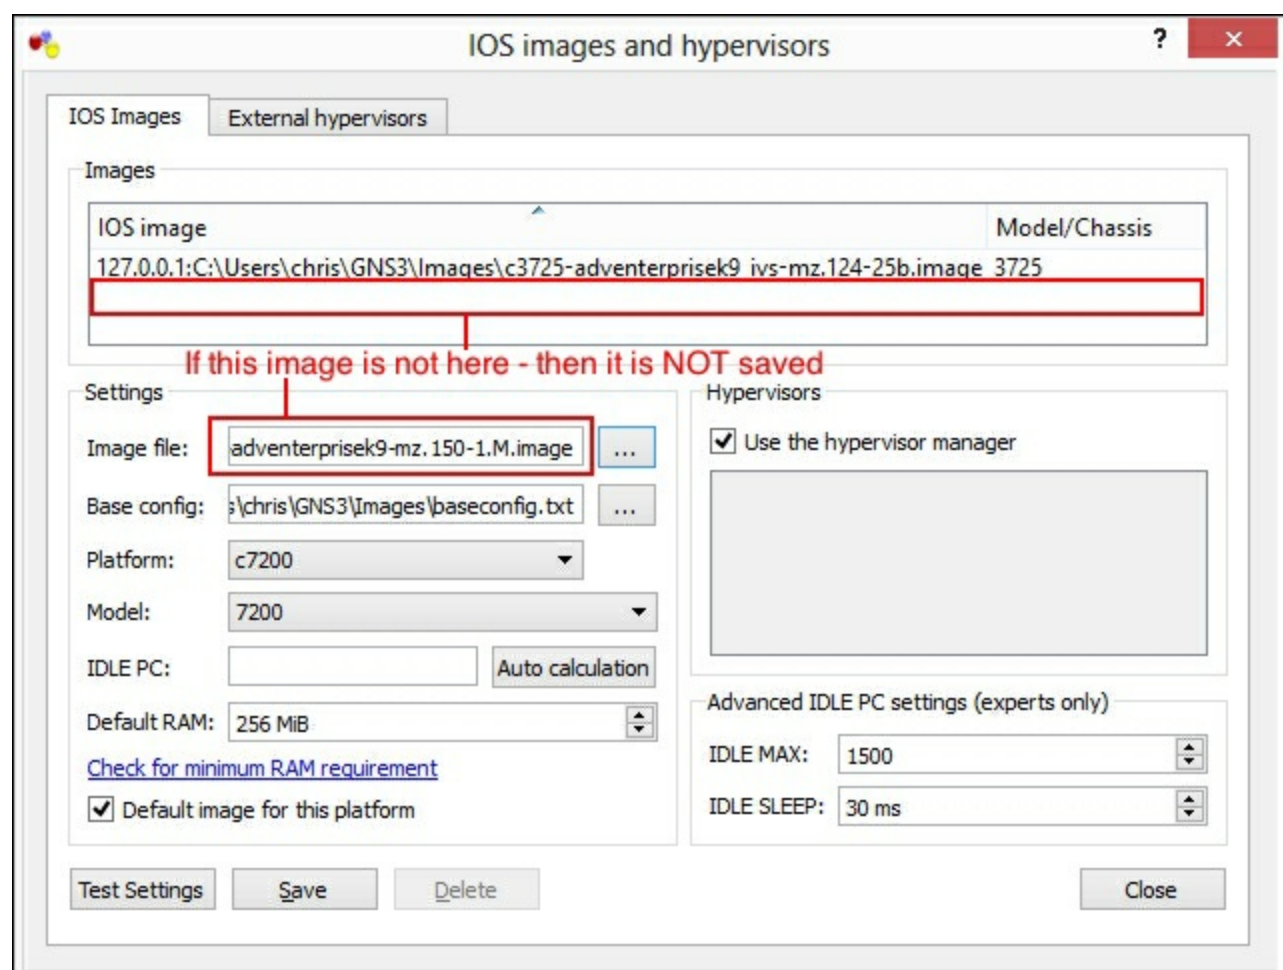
IOS images and hypervisors

?

×

IOS Images

External hypervisors

Images

| IOS image | Model/Chassis |
|---|---|
| 127.0.0.1:C:\Users\chris\GNS3\Images\c3725-adventerprisek9_ivs-mz.124-25b.image | 3725 |

If this image is not here - then it is NOT saved

Settings

Image file: adventerprisek9-mz.150-1.M.image ...

Base config: s\chris\GNS3\Images\baseconfig.txt ...

Platform: c7200

Model: 7200

IDLE PC: Auto calculation

Default RAM: 256 MiB

Check for minimum RAM requirement

Default image for this platform

Hypervisors

Use the hypervisor manager

Advanced IDLE PC settings (experts only)

IDLE MAX: 1500

IDLE SLEEP: 30 ms

Test Settings

Save

Delete

Close